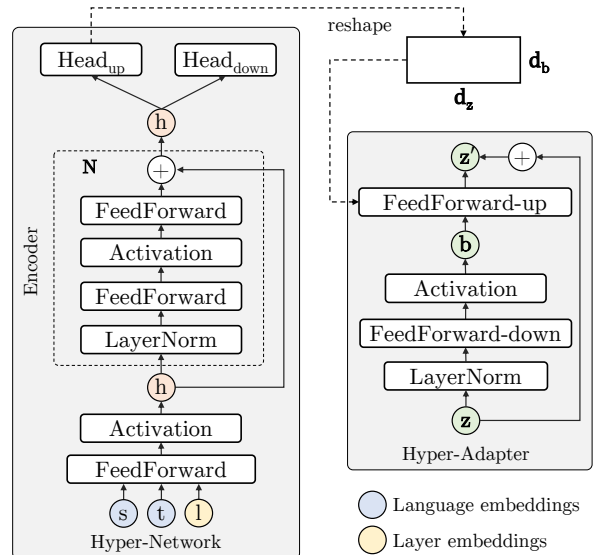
reshape

$\text{Head}_{\text{up}}$

$\text{Head}_{\text{down}}$

$\mathbf{d_b}$

$\mathbf{d_z}$

h

N

+

FeedForward

Activation

FeedForward

LayerNorm

Encoder

h

Activation

FeedForward

s

t

l

Hyper-Network

z'

+

FeedForward-up

b

Activation

FeedForward-down

LayerNorm

z

Hyper-Adapter

Language embeddings

Layer embeddings